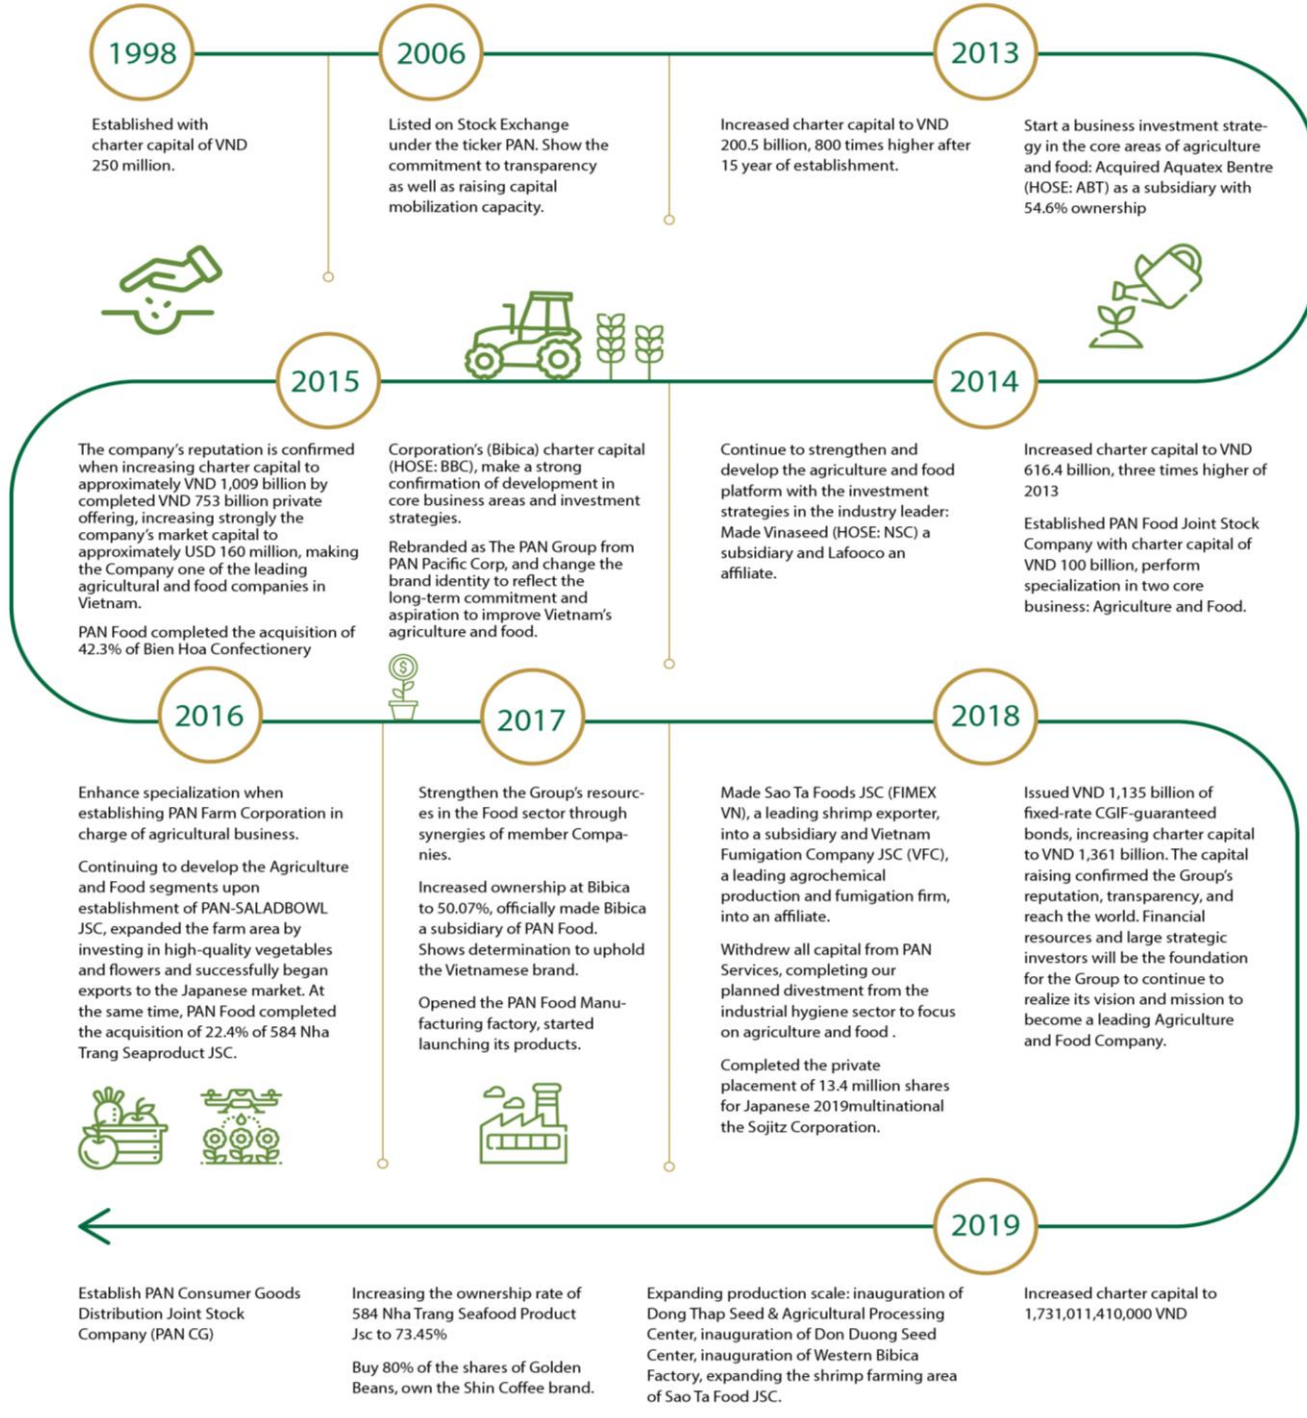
1998

Established with charter capital of VND 250 million.

2006

Listed on Stock Exchange under the ticker PAN. Show the commitment to transparency as well as raising capital mobilization capacity.

Increased charter capital to VND 200.5 billion, 800 times higher after 15 year of establishment.

2013

Start a business investment strategy in the core areas of agriculture and food: Acquired Aquatex Bentre (HOSE: ABT) as a subsidiary with 54.6% ownership

2015

2014

The company's reputation is confirmed when increasing charter capital to approximately VND 1,009 billion by completed VND 753 billion private offering, increasing strongly the company's market capital to approximately USD 160 million, making the Company one of the leading agricultural and food companies in Vietnam.

PAN Food completed the acquisition of 42.3% of Bien Hoa Confectionery

Corporation's (Bibica) charter capital (HOSE: BBC), make a strong confirmation of development in core business areas and investment strategies.

Rebranded as The PAN Group from PAN Pacific Corp, and change the brand identity to reflect the long-term commitment and aspiration to improve Vietnam's agriculture and food.

Continue to strengthen and develop the agriculture and food platform with the investment strategies in the industry leader: Made Vinaseed (HOSE: NSC) a subsidiary and Lafooco an affiliate.

Increased charter capital to VND 616.4 billion, three times higher of 2013

Established PAN Food Joint Stock Company with charter capital of VND 100 billion, perform specialization in two core business: Agriculture and Food.

2016

2017

2018

Enhance specialization when establishing PAN Farm Corporation in charge of agricultural business.

Continuing to develop the Agriculture and Food segments upon establishment of PAN-SALADBOWL JSC, expanded the farm area by investing in high-quality vegetables and flowers and successfully began exports to the Japanese market. At the same time, PAN Food completed the acquisition of 22.4% of 584 Nha Trang Seaproduct JSC.

Strengthen the Group's resources in the Food sector through synergies of member Companies.

Increased ownership at Bibica to 50.07%, officially made Bibica a subsidiary of PAN Food. Shows determination to uphold the Vietnamese brand.

Opened the PAN Food Manufacturing factory, started launching its products.

Made Sao Ta Foods JSC (FIMEX VN), a leading shrimp exporter, into a subsidiary and Vietnam Fumigation Company JSC (VFC), a leading agrochemical production and fumigation firm, into an affiliate.

Withdrew all capital from PAN Services, completing our planned divestment from the industrial hygiene sector to focus on agriculture and food .

Completed the private placement of 13.4 million shares for Japanese 2019multinational the Sojitz Corporation.

Issued VND 1,135 billion of fixed-rate CGIF-guaranteed bonds, increasing charter capital to VND 1,361 billion. The capital raising confirmed the Group's reputation, transparency, and reach the world. Financial resources and large strategic investors will be the foundation for the Group to continue to realize its vision and mission to become a leading Agriculture and Food Company.

2019

Establish PAN Consumer Goods Distribution Joint Stock Company (PAN CG)

Increasing the ownership rate of 584 Nha Trang Seafood Product Jsc to 73.45%

Buy 80% of the shares of Golden Beans, own the Shin Coffee brand.

Expanding production scale: inauguration of Dong Thap Seed & Agricultural Processing Center, inauguration of Don Duong Seed Center, inauguration of Western Bibica Factory, expanding the shrimp farming area of Sao Ta Food JSC.

Increased charter capital to 1,731,011,410,000 VND